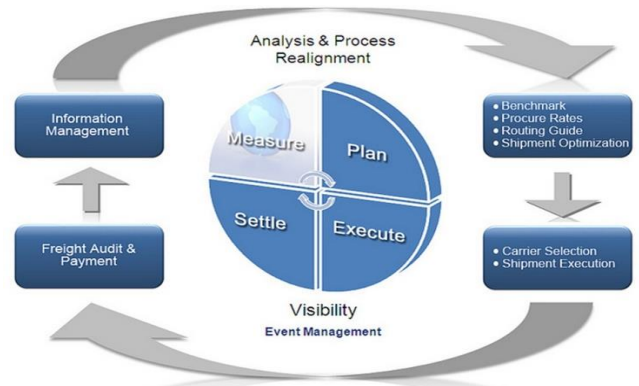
Analysis & Process Realignment

Information Management

Measure

Plan

Settle

Execute

• Benchmark
• Procure Rates
• Routing Guide
• Shipment Optimization

Freight Audit & Payment

• Carrier Selection
• Shipment Execution

Visibility

Event Management